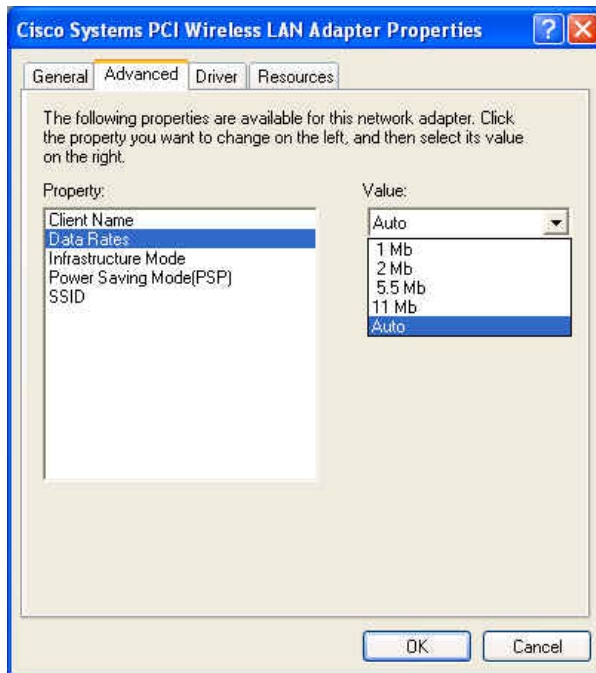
Cisco Systems PCI Wireless LAN Adapter Properties

General
Advanced
Driver
Resources

The following properties are available for this network adapter. Click the property you want to change on the left, and then select its value on the right.

Property:
Client Name
Data Rates
Infrastructure Mode
Power Saving Mode(PSP)
SSID

Value:
Auto
1 Mb
2 Mb
5.5 Mb
11 Mb
Auto

OK
Cancel